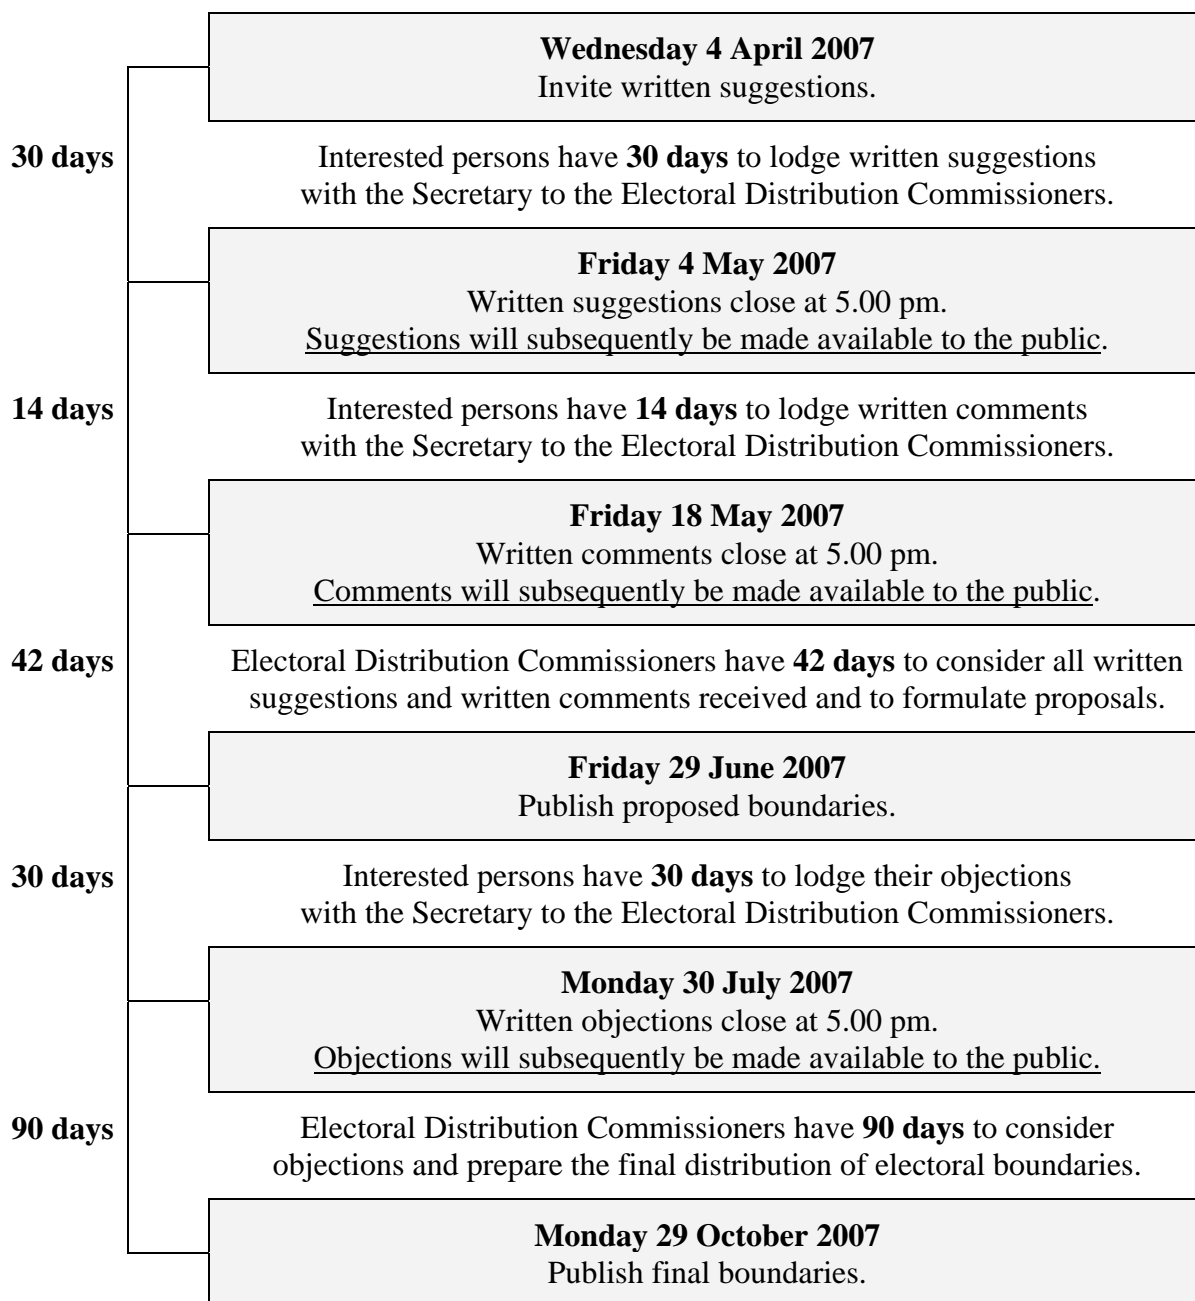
**Wednesday 4 April 2007**
Invite written suggestions.

**30 days**

Interested persons have **30 days** to lodge written suggestions with the Secretary to the Electoral Distribution Commissioners.

**Friday 4 May 2007**
Written suggestions close at 5.00 pm.
Suggestions will subsequently be made available to the public.

**14 days**

Interested persons have **14 days** to lodge written comments with the Secretary to the Electoral Distribution Commissioners.

**Friday 18 May 2007**
Written comments close at 5.00 pm.
Comments will subsequently be made available to the public.

**42 days**

Electoral Distribution Commissioners have **42 days** to consider all written suggestions and written comments received and to formulate proposals.

**Friday 29 June 2007**
Publish proposed boundaries.

**30 days**

Interested persons have **30 days** to lodge their objections with the Secretary to the Electoral Distribution Commissioners.

**Monday 30 July 2007**
Written objections close at 5.00 pm.
Objections will subsequently be made available to the public.

**90 days**

Electoral Distribution Commissioners have **90 days** to consider objections and prepare the final distribution of electoral boundaries.

**Monday 29 October 2007**
Publish final boundaries.